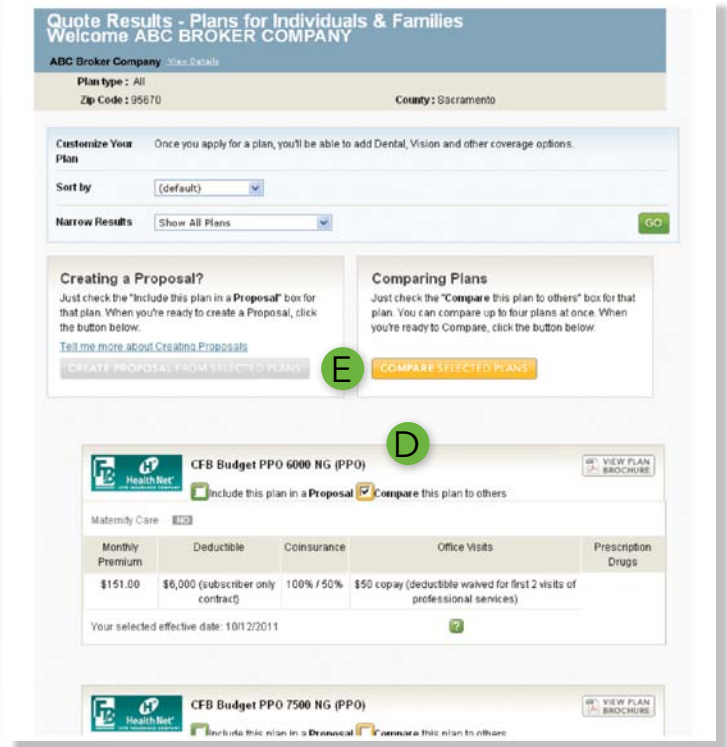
Quote Results - Plans for Individuals & Families
Welcome ABC BROKER COMPANY

ABC Broker Company View Details

Plan type : All
Zip Code : 95670
County : Sacramento

Customize Your Plan
Once you apply for a plan, you'll be able to add Dental, Vision and other coverage options.

Sort by (default)

Narrow Results Show All Plans

GO

Creating a Proposal?
Just check the "Include this plan in a Proposal" box for that plan. When you're ready to create a Proposal, click the button below.
Tell me more about Creating Proposals
CREATE PROPOSAL FROM SELECTED PLANS

E

Comparing Plans
Just check the "Compare this plan to others" box for that plan. You can compare up to four plans at once. When you're ready to Compare, click the button below.
COMPARE SELECTED PLANS

D

HealthNet
CFB Budget PPO 6000 NG (PPO)
VIEW PLAN BROCHURE
Include this plan in a Proposal Compare this plan to others

Maternity Care NO

| Monthly Premium | Deductible | Coinsurance | Office Visits | Prescription Drugs |
|---|---|---|---|---|
| $151.00 | $6,000 (subscriber only contract) | 100% / 50% | $50 copay (deductible waived for first 2 visits of professional services) | |

Your selected effective date: 10/12/2011

?

HealthNet
CFB Budget PPO 7500 NG (PPO)
VIEW PLAN BROCHURE
Include this plan in a Proposal Compare this plan to others